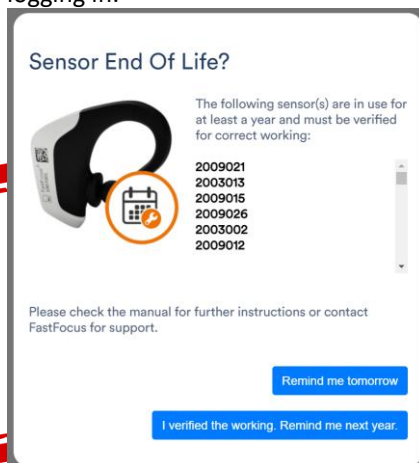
logging in:

Sensor End Of Life?

The following sensor(s) are in use for at least a year and must be verified for correct working:

2009021
2003013
2009015
2009026
2003002
2009012

Please check the manual for further instructions or contact FastFocus for support.

Remind me tomorrow

I verified the working. Remind me next year.